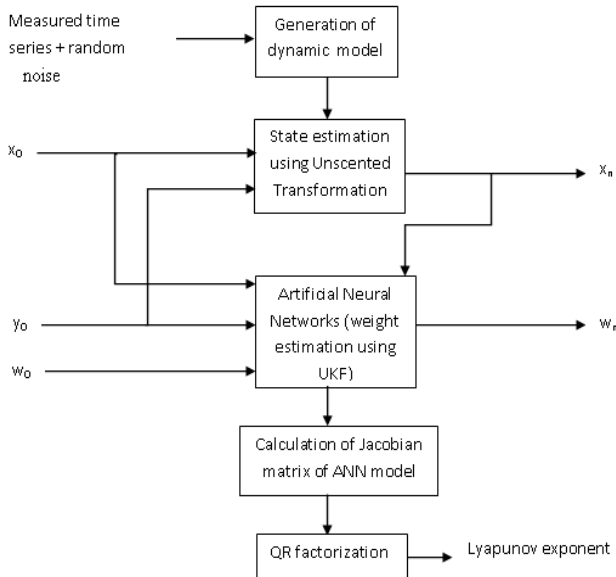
Measured time series + random noise

Generation of dynamic model

$x_0$

State estimation using Unscented Transformation

$x_n$

Artificial Neural Networks (weight estimation using UKF)

$y_0$

$w_n$

$w_0$

Calculation of Jacobian matrix of ANN model

QR factorization

Lyapunov exponent